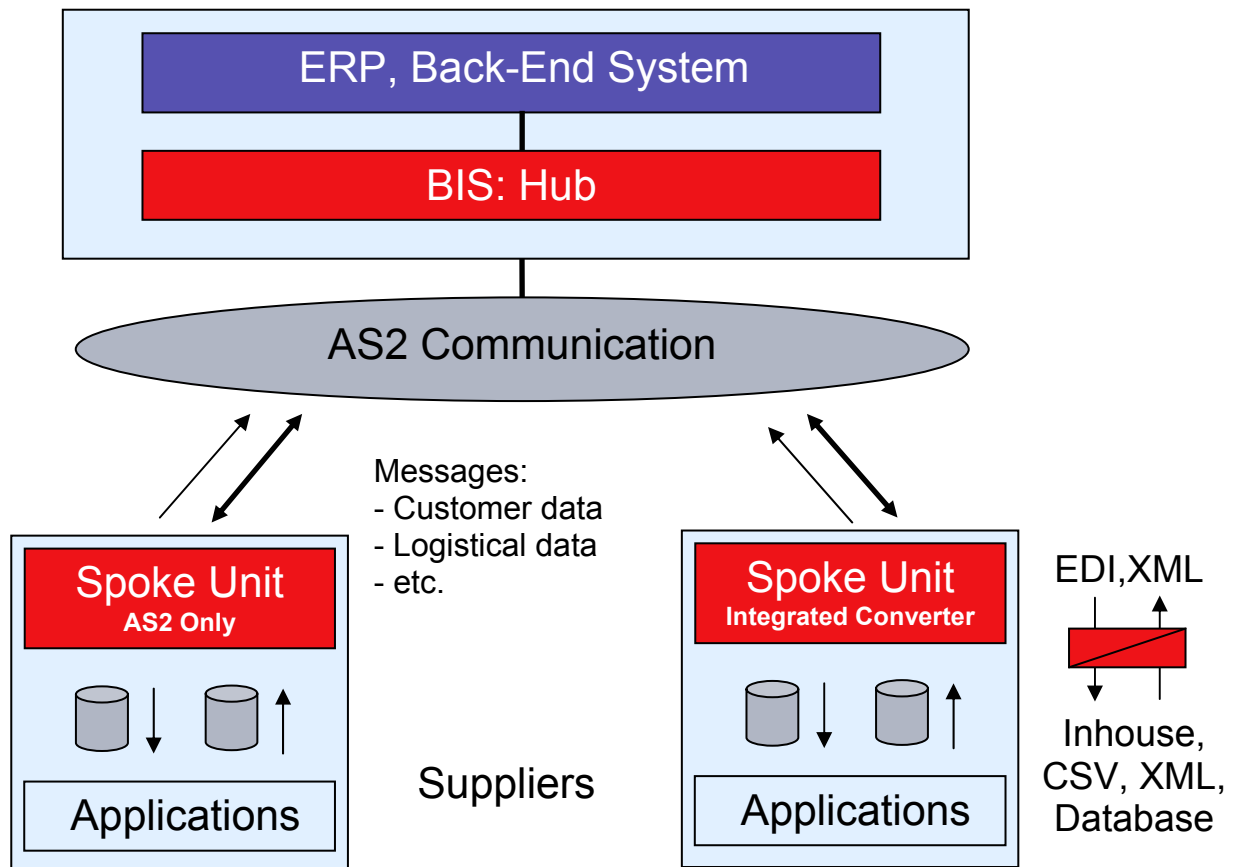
ERP, Back-End System

BIS: Hub

AS2 Communication

Messages:
- Customer data
- Logistical data
- etc.

Spoke Unit
AS2 Only

Applications

Suppliers

Spoke Unit
Integrated Converter

Applications

EDI,XML

Inhouse, CSV, XML, Database